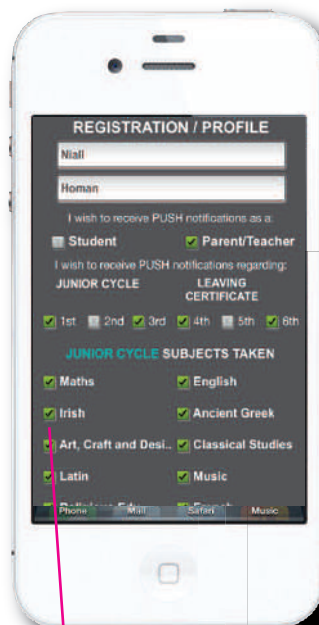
REGISTRATION / PROFILE

Niall

Homan

I wish to receive PUSH notifications as a:

Student

Parent/Teacher

I wish to receive PUSH notifications regarding:

JUNIOR CYCLE

LEAVING CERTIFICATE

1st 2nd 3rd 4th 5th 6th

JUNIOR CYCLE SUBJECTS TAKEN

Maths

English

Irish

Ancient Greek

Art, Craft and Desi...

Classical Studies

Latin

Music

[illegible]

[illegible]

Phone Mail Safari Music